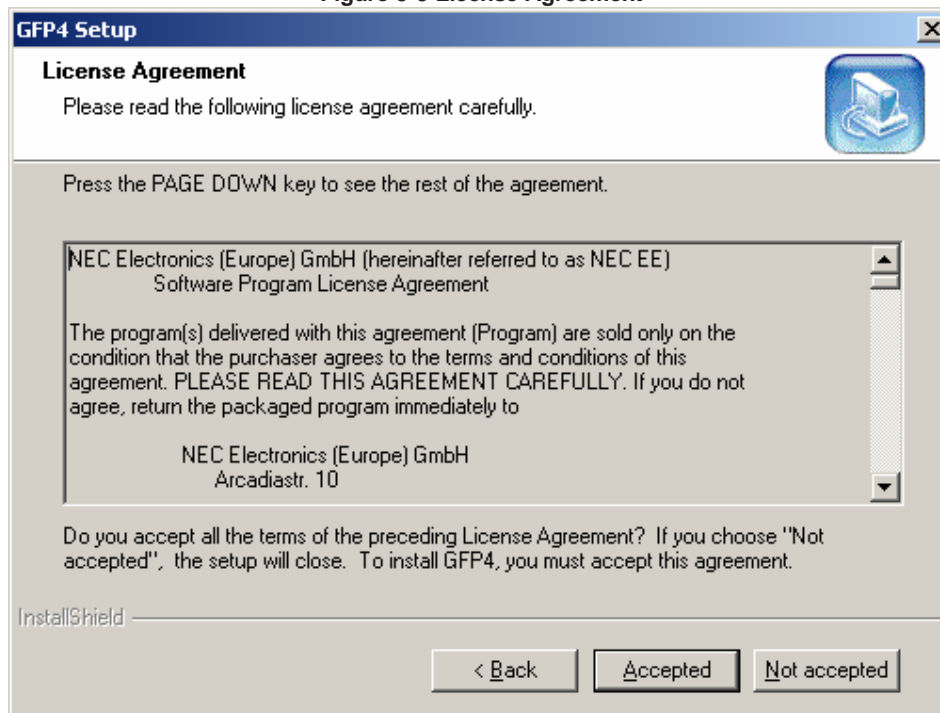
Figure 3-3 License Agreement

GFP4 Setup

×

License Agreement

Please read the following license agreement carefully.

Press the PAGE DOWN key to see the rest of the agreement.

NEC Electronics (Europe) GmbH (hereinafter referred to as NEC EE)
Software Program License Agreement

The program(s) delivered with this agreement (Program) are sold only on the condition that the purchaser agrees to the terms and conditions of this agreement. PLEASE READ THIS AGREEMENT CAREFULLY. If you do not agree, return the packaged program immediately to

NEC Electronics (Europe) GmbH
Arcadiastr. 10

Do you accept all the terms of the preceding License Agreement? If you choose "Not accepted", the setup will close. To install GFP4, you must accept this agreement.

InstallShield

< Back

Accepted

Not accepted